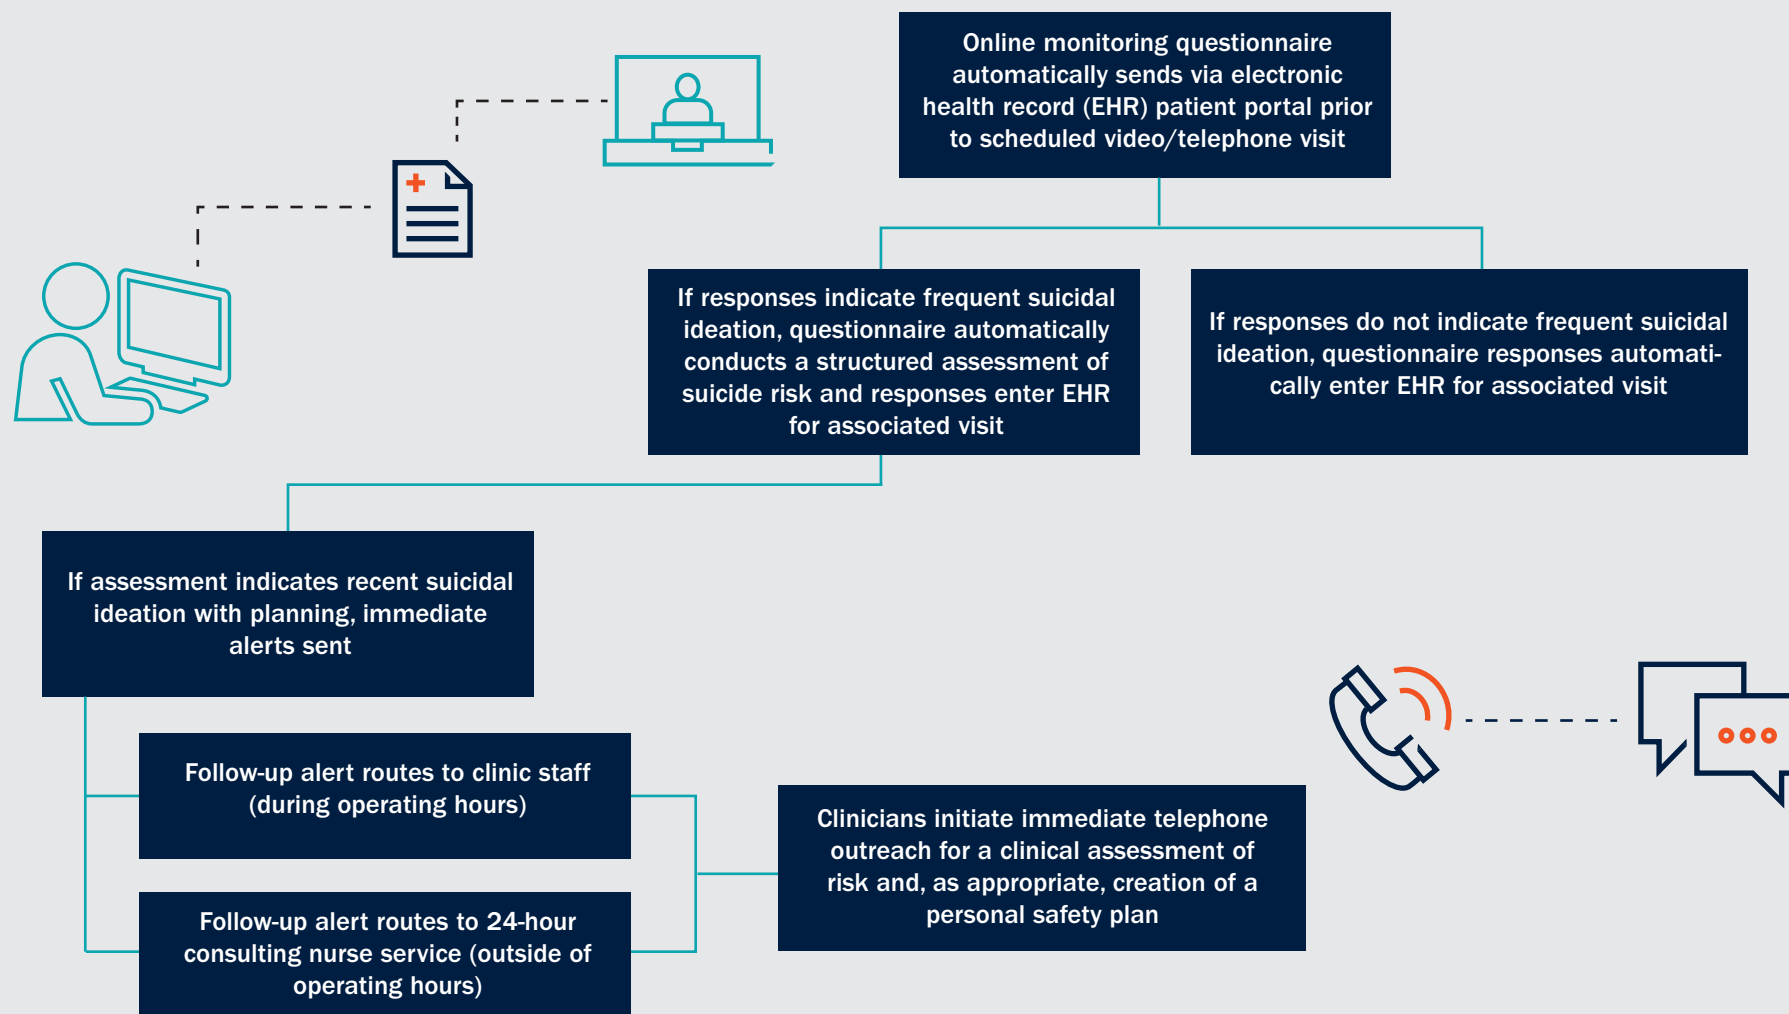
Online monitoring questionnaire automatically sends via electronic health record (EHR) patient portal prior to scheduled video/telephone visit

If responses indicate frequent suicidal ideation, questionnaire automatically conducts a structured assessment of suicide risk and responses enter EHR for associated visit

If responses do not indicate frequent suicidal ideation, questionnaire responses automatically enter EHR for associated visit

If assessment indicates recent suicidal ideation with planning, immediate alerts sent

Follow-up alert routes to clinic staff (during operating hours)

Follow-up alert routes to 24-hour consulting nurse service (outside of operating hours)

Clinicians initiate immediate telephone outreach for a clinical assessment of risk and, as appropriate, creation of a personal safety plan